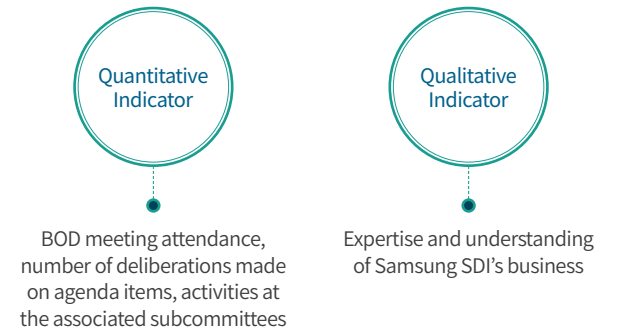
Quantitative Indicator

BOD meeting attendance, number of deliberations made on agenda items, activities at the associated subcommittees

Qualitative Indicator

Expertise and understanding of Samsung SDI’s business